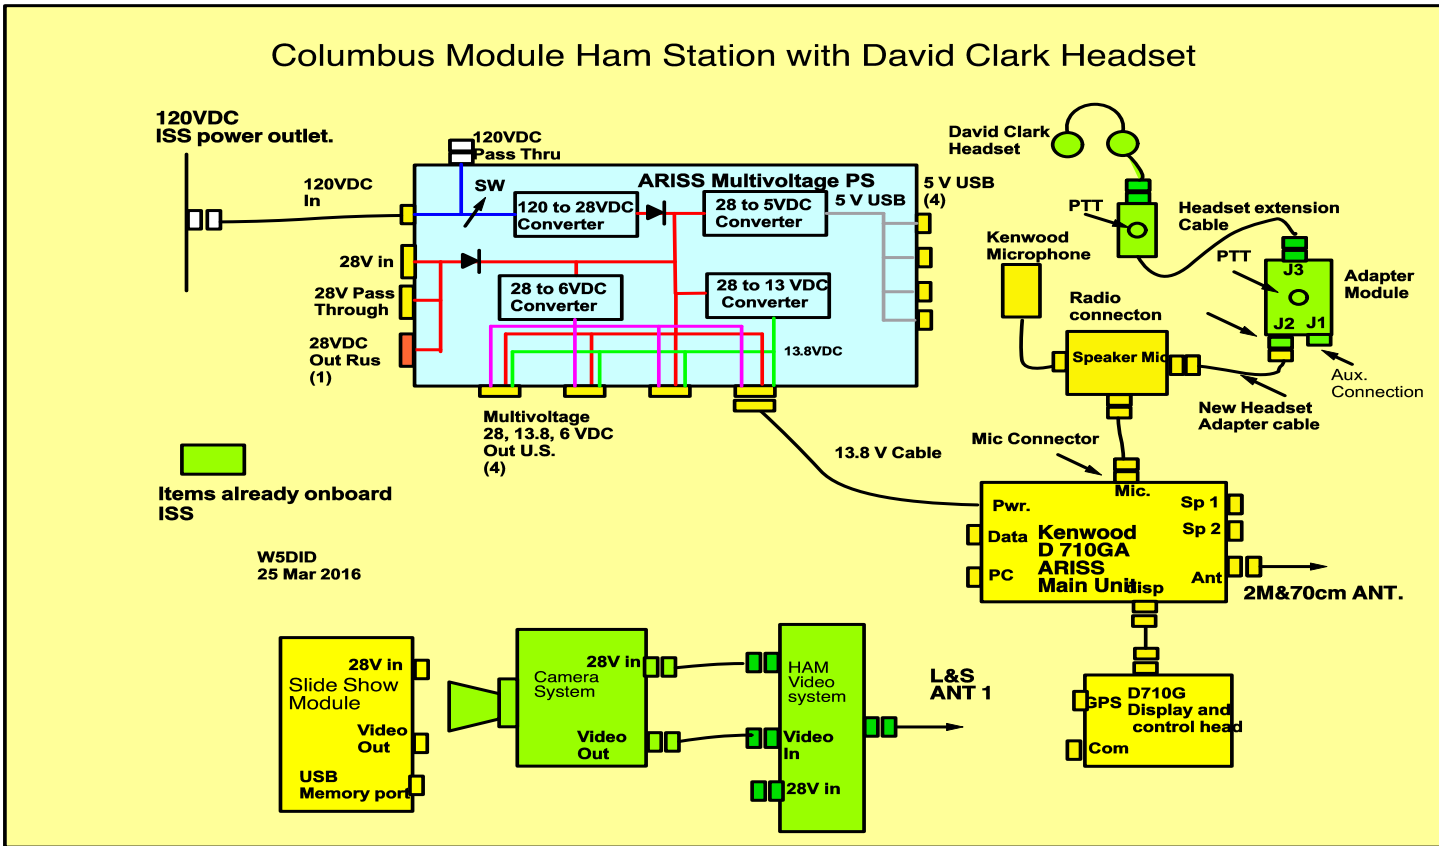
Columbus Module Ham Station with David Clark Headset

120VDC
ISS power outlet.

120VDC
Pass Thru

120VDC
In

28V in

28V Pass
Through

28VDC
Out Rus
(1)

SW

ARISS Multivoltage PS

120 to 28VDC
Converter

28 to 5VDC
Converter

5 V USB

5 V USB
(4)

28 to 6VDC
Converter

28 to 13 VDC
Converter

13.8VDC

Multivoltage
28, 13.8, 6 VDC
Out U.S.
(4)

13.8 V Cable

Items already onboard
ISS

W5DID
25 Mar 2016

David Clark
Headset

PTT

Headset extension
Cable

PTT

J3

Adapter
Module

J2 J1

Aux.
Connection

Kenwood
Microphone

Radio
connecton

Speaker Mic

New Headset
Adapter cable

Mic Connector

Mic.

Pwr.

Sp 1

Sp 2

Data

Kenwood
D 710GA
ARISS
Main Unit

PC

Ant

disp

2M&70cm ANT.

GPS

D710G
Display and
control head

Com

28V in

Slide Show
Module

Video
Out

USB
Memory port

Camera
System

28V in

Video
Out

HAM
Video
system

Video
In

28V in

L&S
ANT 1